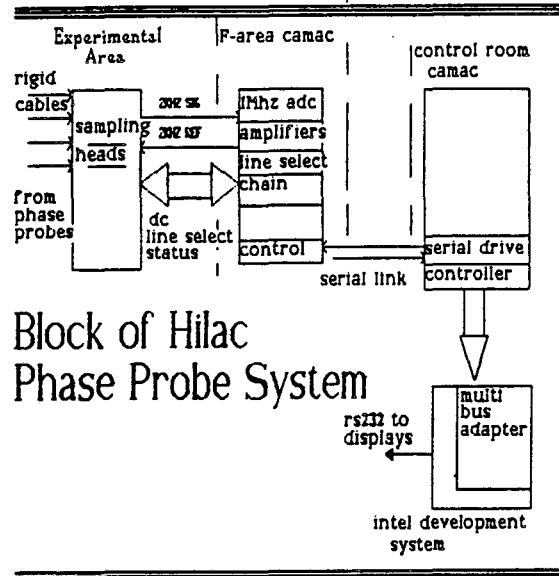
Experimental Area

F-area camac

control room camac

rigid cables

from phase probes

sampling heads

202 SK

202 SOF

1Mhz adc

amplifiers

line select

chain

control

dc line select status

serial link

serial drive

controller

Block of Hilac Phase Probe System

rs232 to displays

multi bus adapter

intel development system